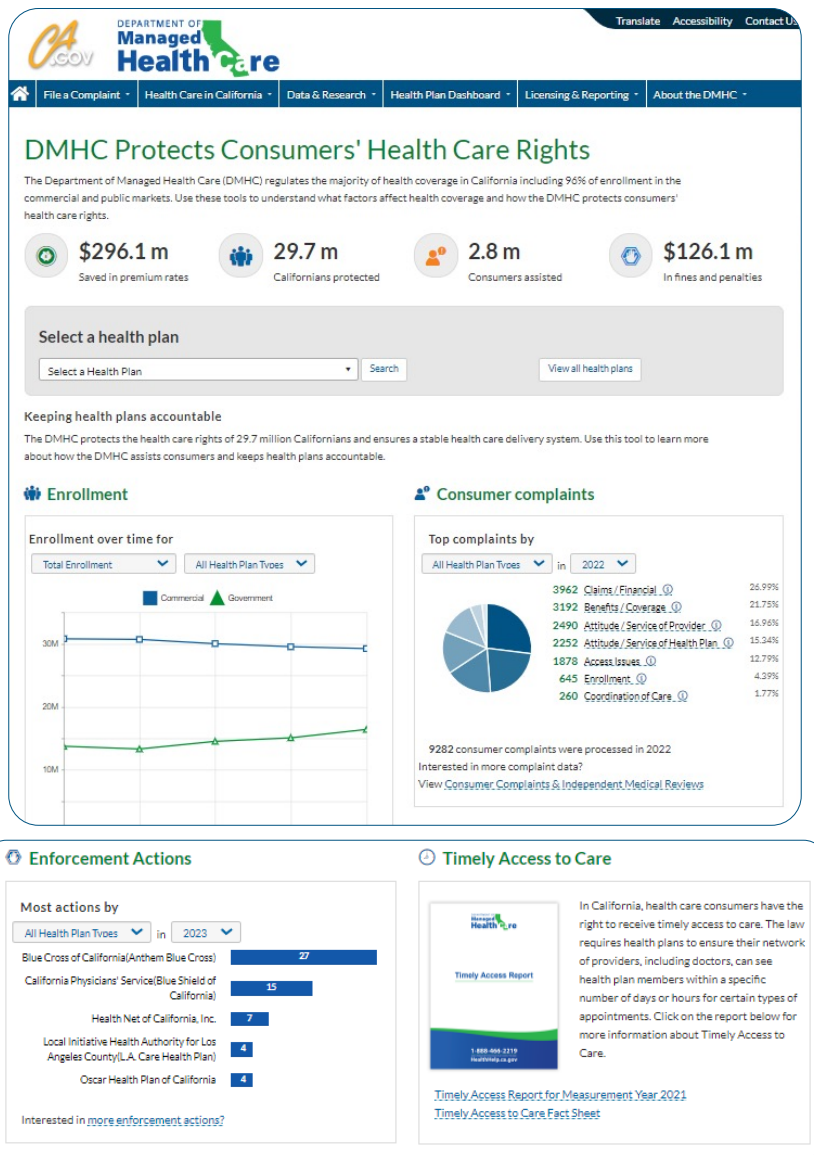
CA.GOV DEPARTMENT OF Managed Health Care

Translate Accessibility Contact Us

File a Complaint · Health Care in California · Data & Research · Health Plan Dashboard · Licensing & Reporting · About the DMHC ·

DMHC Protects Consumers' Health Care Rights

The Department of Managed Health Care (DMHC) regulates the majority of health coverage in California including 96% of enrollment in the commercial and public markets. Use these tools to understand what factors affect health coverage and how the DMHC protects consumers' health care rights.

$296.1 m
Saved in premium rates

29.7 m
Californians protected

2.8 m
Consumers assisted

$126.1 m
In fines and penalties

Select a health plan

Select a Health Plan | Search | View all health plans

Keeping health plans accountable

The DMHC protects the health care rights of 29.7 million Californians and ensures a stable health care delivery system. Use this tool to learn more about how the DMHC assists consumers and keeps health plans accountable.

Enrollment

Enrollment over time for

Total Enrollment | All Health Plan Types

Commercial Government

30M
20M
10M

Consumer complaints

Top complaints by

All Health Plan Types in 2022

| | | |
|---|---|---|
| 3962 | Claims / Financial | 26.99% |
| 3192 | Benefits / Coverage | 21.75% |
| 2490 | Attitude / Service of Provider | 16.96% |
| 2252 | Attitude / Service of Health Plan | 15.34% |
| 1878 | Access Issues | 12.79% |
| 645 | Enrollment | 4.39% |
| 260 | Coordination of Care | 1.77% |

9282 consumer complaints were processed in 2022
Interested in more complaint data?
View Consumer Complaints & Independent Medical Reviews

Enforcement Actions

Most actions by

All Health Plan Types in 2023

| | |
|---|---|
| Blue Cross of California(Anthem Blue Cross) | 27 |
| California Physicians' Service(Blue Shield of California) | 15 |
| Health Net of California, Inc. | 7 |
| Local Initiative Health Authority for Los Angeles County(L.A. Care Health Plan) | 4 |
| Oscar Health Plan of California | 4 |

Interested in more enforcement actions?

Timely Access to Care

Managed Health Care
Timely Access Report
1-888-466-2219
Healthhelp.ca.gov

In California, health care consumers have the right to receive timely access to care. The law requires health plans to ensure their network of providers, including doctors, can see health plan members within a specific number of days or hours for certain types of appointments. Click on the report below for more information about Timely Access to Care.

Timely Access Report for Measurement Year 2021
Timely Access to Care Fact Sheet